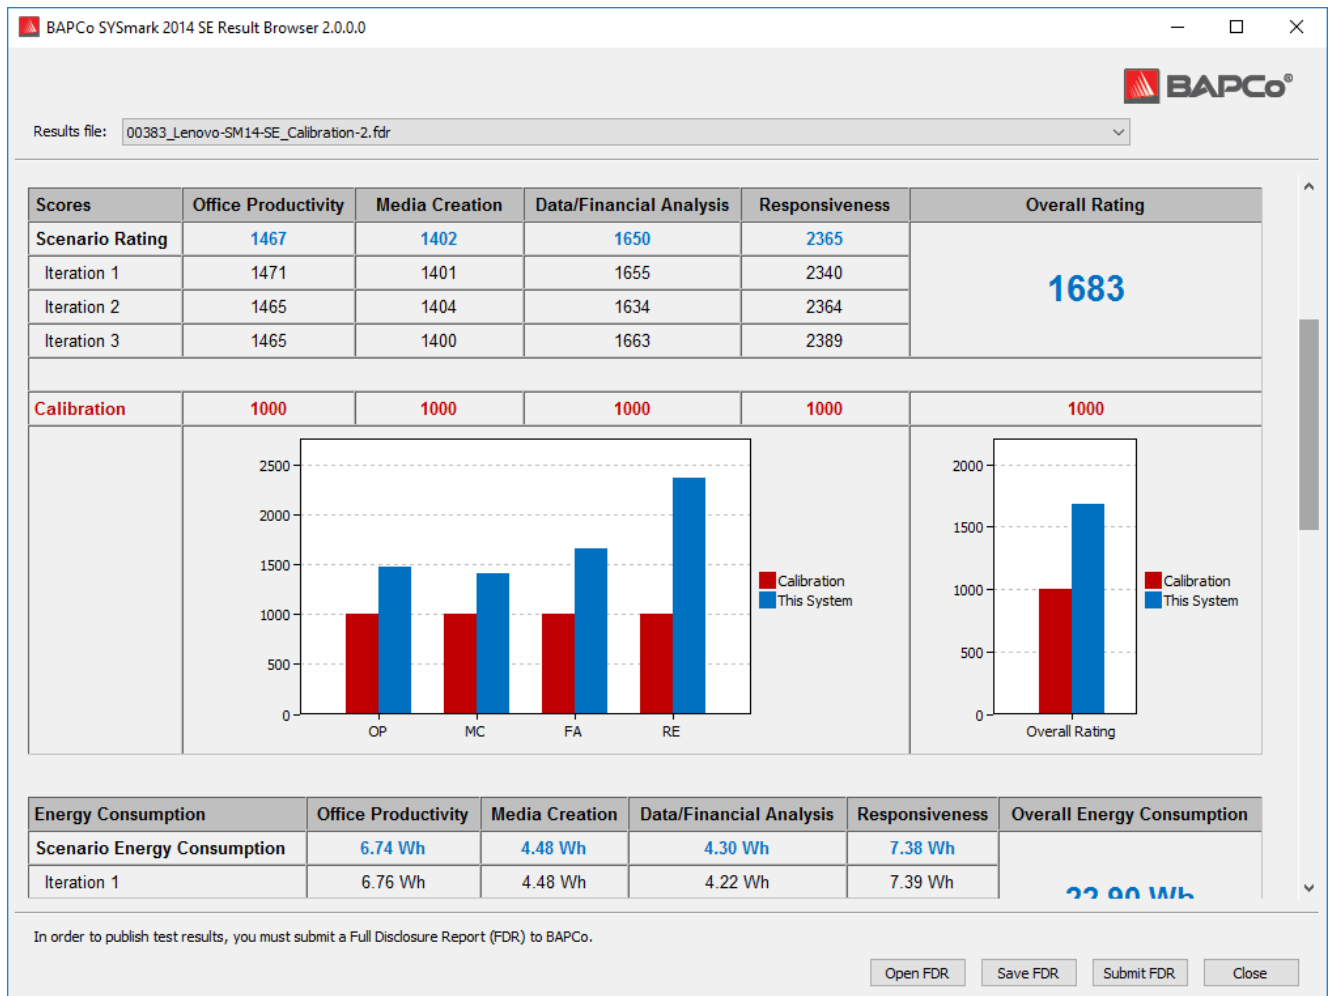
BAPCo SYSmark 2014 SE Result Browser 2.0.0.0

BAPCo®

Results file: 00383_Lenovo-SM14-SE_Calibration-2.fdr

| Scores | Office Productivity | Media Creation | Data/Financial Analysis | Responsiveness | Overall Rating |
|---|---|---|---|---|---|
| Scenario Rating | 1467 | 1402 | 1650 | 2365 | 1683 |
| Iteration 1 | 1471 | 1401 | 1655 | 2340 | |
| Iteration 2 | 1465 | 1404 | 1634 | 2364 | |
| Iteration 3 | 1465 | 1400 | 1663 | 2389 | |
| Calibration | 1000 | 1000 | 1000 | 1000 | 1000 |

2500
2000
1500
1000
500
0
OP MC FA RE
Calibration
This System

2000
1500
1000
500
0
Overall Rating
Calibration
This System

| Energy Consumption | Office Productivity | Media Creation | Data/Financial Analysis | Responsiveness | Overall Energy Consumption |
|---|---|---|---|---|---|
| Scenario Energy Consumption | 6.74 Wh | 4.48 Wh | 4.30 Wh | 7.38 Wh | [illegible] |
| Iteration 1 | 6.76 Wh | 4.48 Wh | 4.22 Wh | 7.39 Wh | |

In order to publish test results, you must submit a Full Disclosure Report (FDR) to BAPCo.

Open FDR Save FDR Submit FDR Close